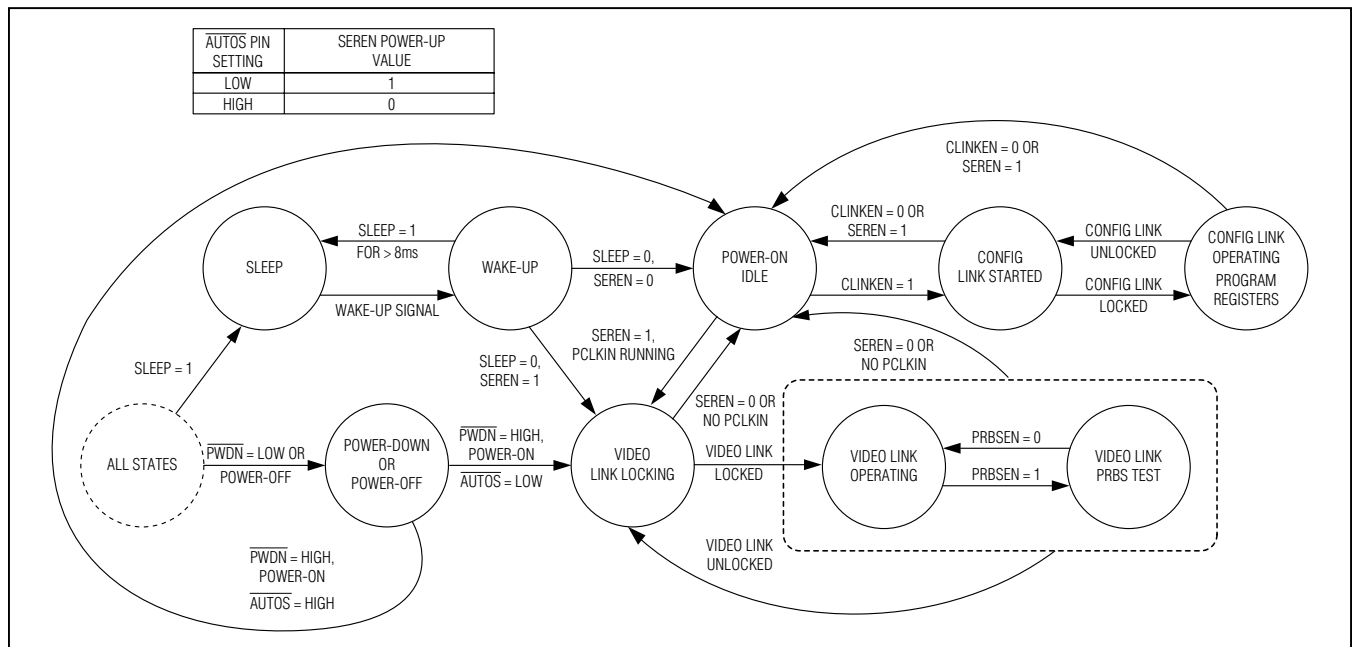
| $\overline{\text{AUTOS}}$ PIN SETTING | SEREN POWER-UP VALUE |
|---|---|
| LOW | 1 |
| HIGH | 0 |

CLINKEN = 0 OR SEREN = 1

SLEEP = 1 FOR > 8ms

CLINKEN = 0 OR SEREN = 1

CONFIG LINK UNLOCKED

CONFIG LINK OPERATING PROGRAM REGISTERS

SLEEP

WAKE-UP

SLEEP = 0, SEREN = 0

POWER-ON IDLE

CONFIG LINK STARTED

CLINKEN = 1

CONFIG LINK LOCKED

WAKE-UP SIGNAL

SEREN = 1, PCLKIN RUNNING

SEREN = 0 OR NO PCLKIN

SLEEP = 1

SLEEP = 0, SEREN = 1

SEREN = 0 OR NO PCLKIN

ALL STATES

$\overline{\text{PWDN}}$ = LOW OR POWER-OFF

POWER-DOWN OR POWER-OFF

$\overline{\text{PWDN}}$ = HIGH, POWER-ON $\overline{\text{AUTOS}}$ = LOW

VIDEO LINK LOCKING

VIDEO LINK LOCKED

VIDEO LINK OPERATING

PRBSEN = 0

PRBSEN = 1

VIDEO LINK PRBS TEST

VIDEO LINK UNLOCKED

$\overline{\text{PWDN}}$ = HIGH, POWER-ON $\overline{\text{AUTOS}}$ = HIGH